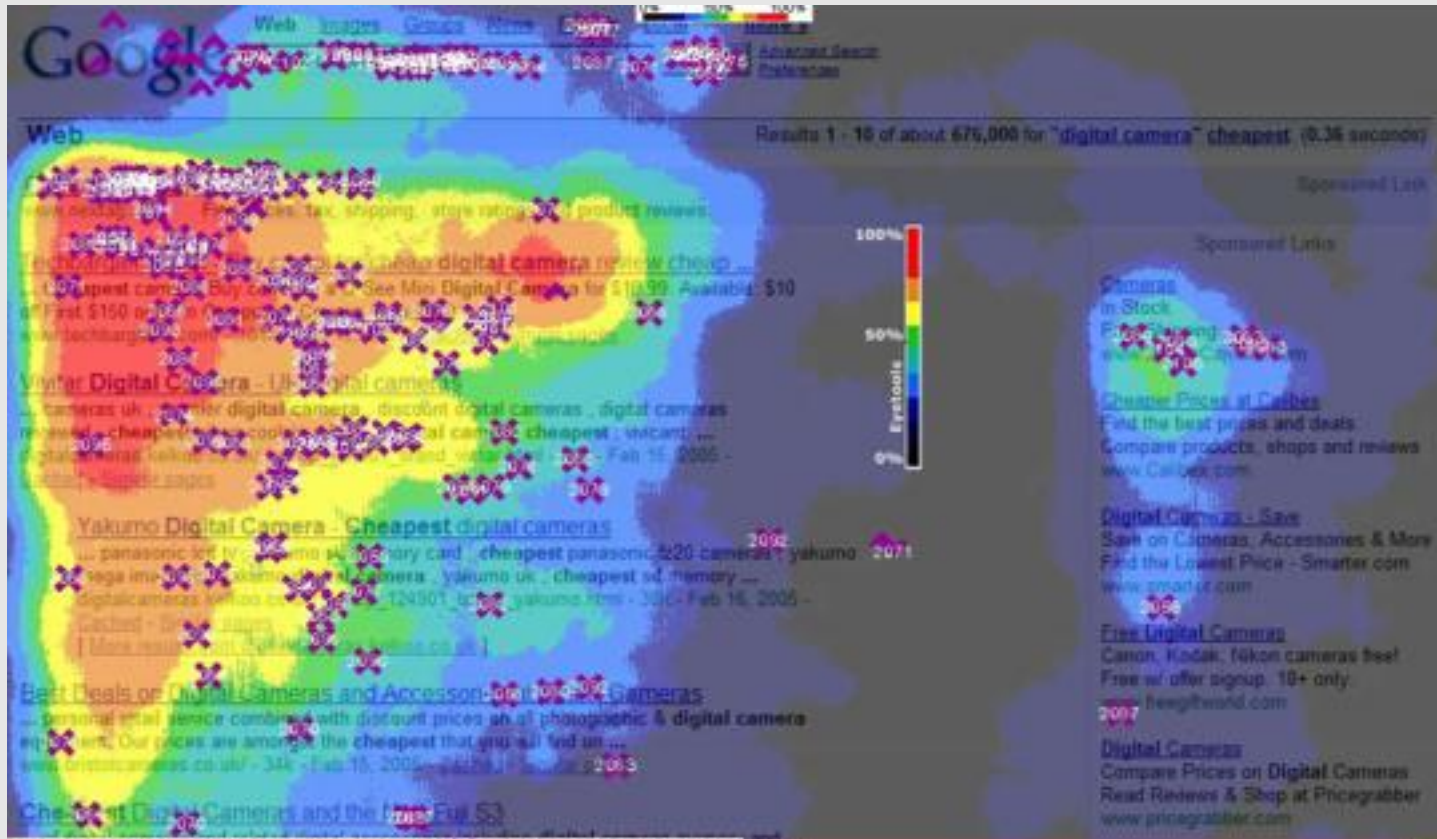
Google

Web Images Groups News

Advanced Search
Preferences

Web

Results 1 - 10 of about 675,000 for "digital camera" cheapest (0.36 seconds)

Sponsored Link

Sponsored Links

100%

50%

0%

Eyetools

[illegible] Prices: tax, shipping, store ratings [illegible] product reviews.

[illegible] Cheap digital camera review cheap ...
... Cheapest cam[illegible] Buy Ca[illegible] See Mini Digital Ca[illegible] for $10.99. Available: $10
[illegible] Fast $150 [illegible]
www.techbargain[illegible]

Vivitar Digital Ca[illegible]era - U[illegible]ital cameras
... cameras uk , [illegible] digital camera , discount digital cameras , digital cameras
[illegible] - cheapest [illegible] cool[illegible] cam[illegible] cheapest ; vivicam ...
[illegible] - Feb 16, 2005 -
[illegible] pages

Yakumo Digital Camera - Cheapest digital cameras
... panasonic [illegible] memory card , cheapest panasonic fz20 cameras , yakumo
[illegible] Camera , yakumo uk , cheapest sd memory ...
digitalcameras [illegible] 124501 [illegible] yakumo.html - 39k - Feb 16, 2005 -
Cached - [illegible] pages
[ More results from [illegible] ]

Best Deals on Digital Cameras and Accessor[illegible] Cameras
... personal retail service combined with discount prices on all photographic & digital camera
equipment. Our prices are amongst the cheapest that you will find on ...
www.bristolcameras.co.uk/ - 34k - Feb 15, 2005 - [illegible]

Cheapest Digital Cameras and the N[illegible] Fuji S3

Cameras
In Stock
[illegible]
www.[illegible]

Cheaper Prices at Ciao
Find the best prices and deals
Compare products, shops and reviews
www.Ciao.com

Digital Cameras - Save
Save on Cameras, Accessories & More
Find the Lowest Price - Smarter.com
www.smarter.com

Free Digital Cameras
Canon, Kodak, Nikon cameras free!
Free w/ offer signup. 18+ only.
www.freegiftworld.com

Digital Cameras
Compare Prices on Digital Cameras
Read Reviews & Shop at Pricegrabber
www.pricegrabber.com

2071 2087 2092 2071 2086 2087 2063